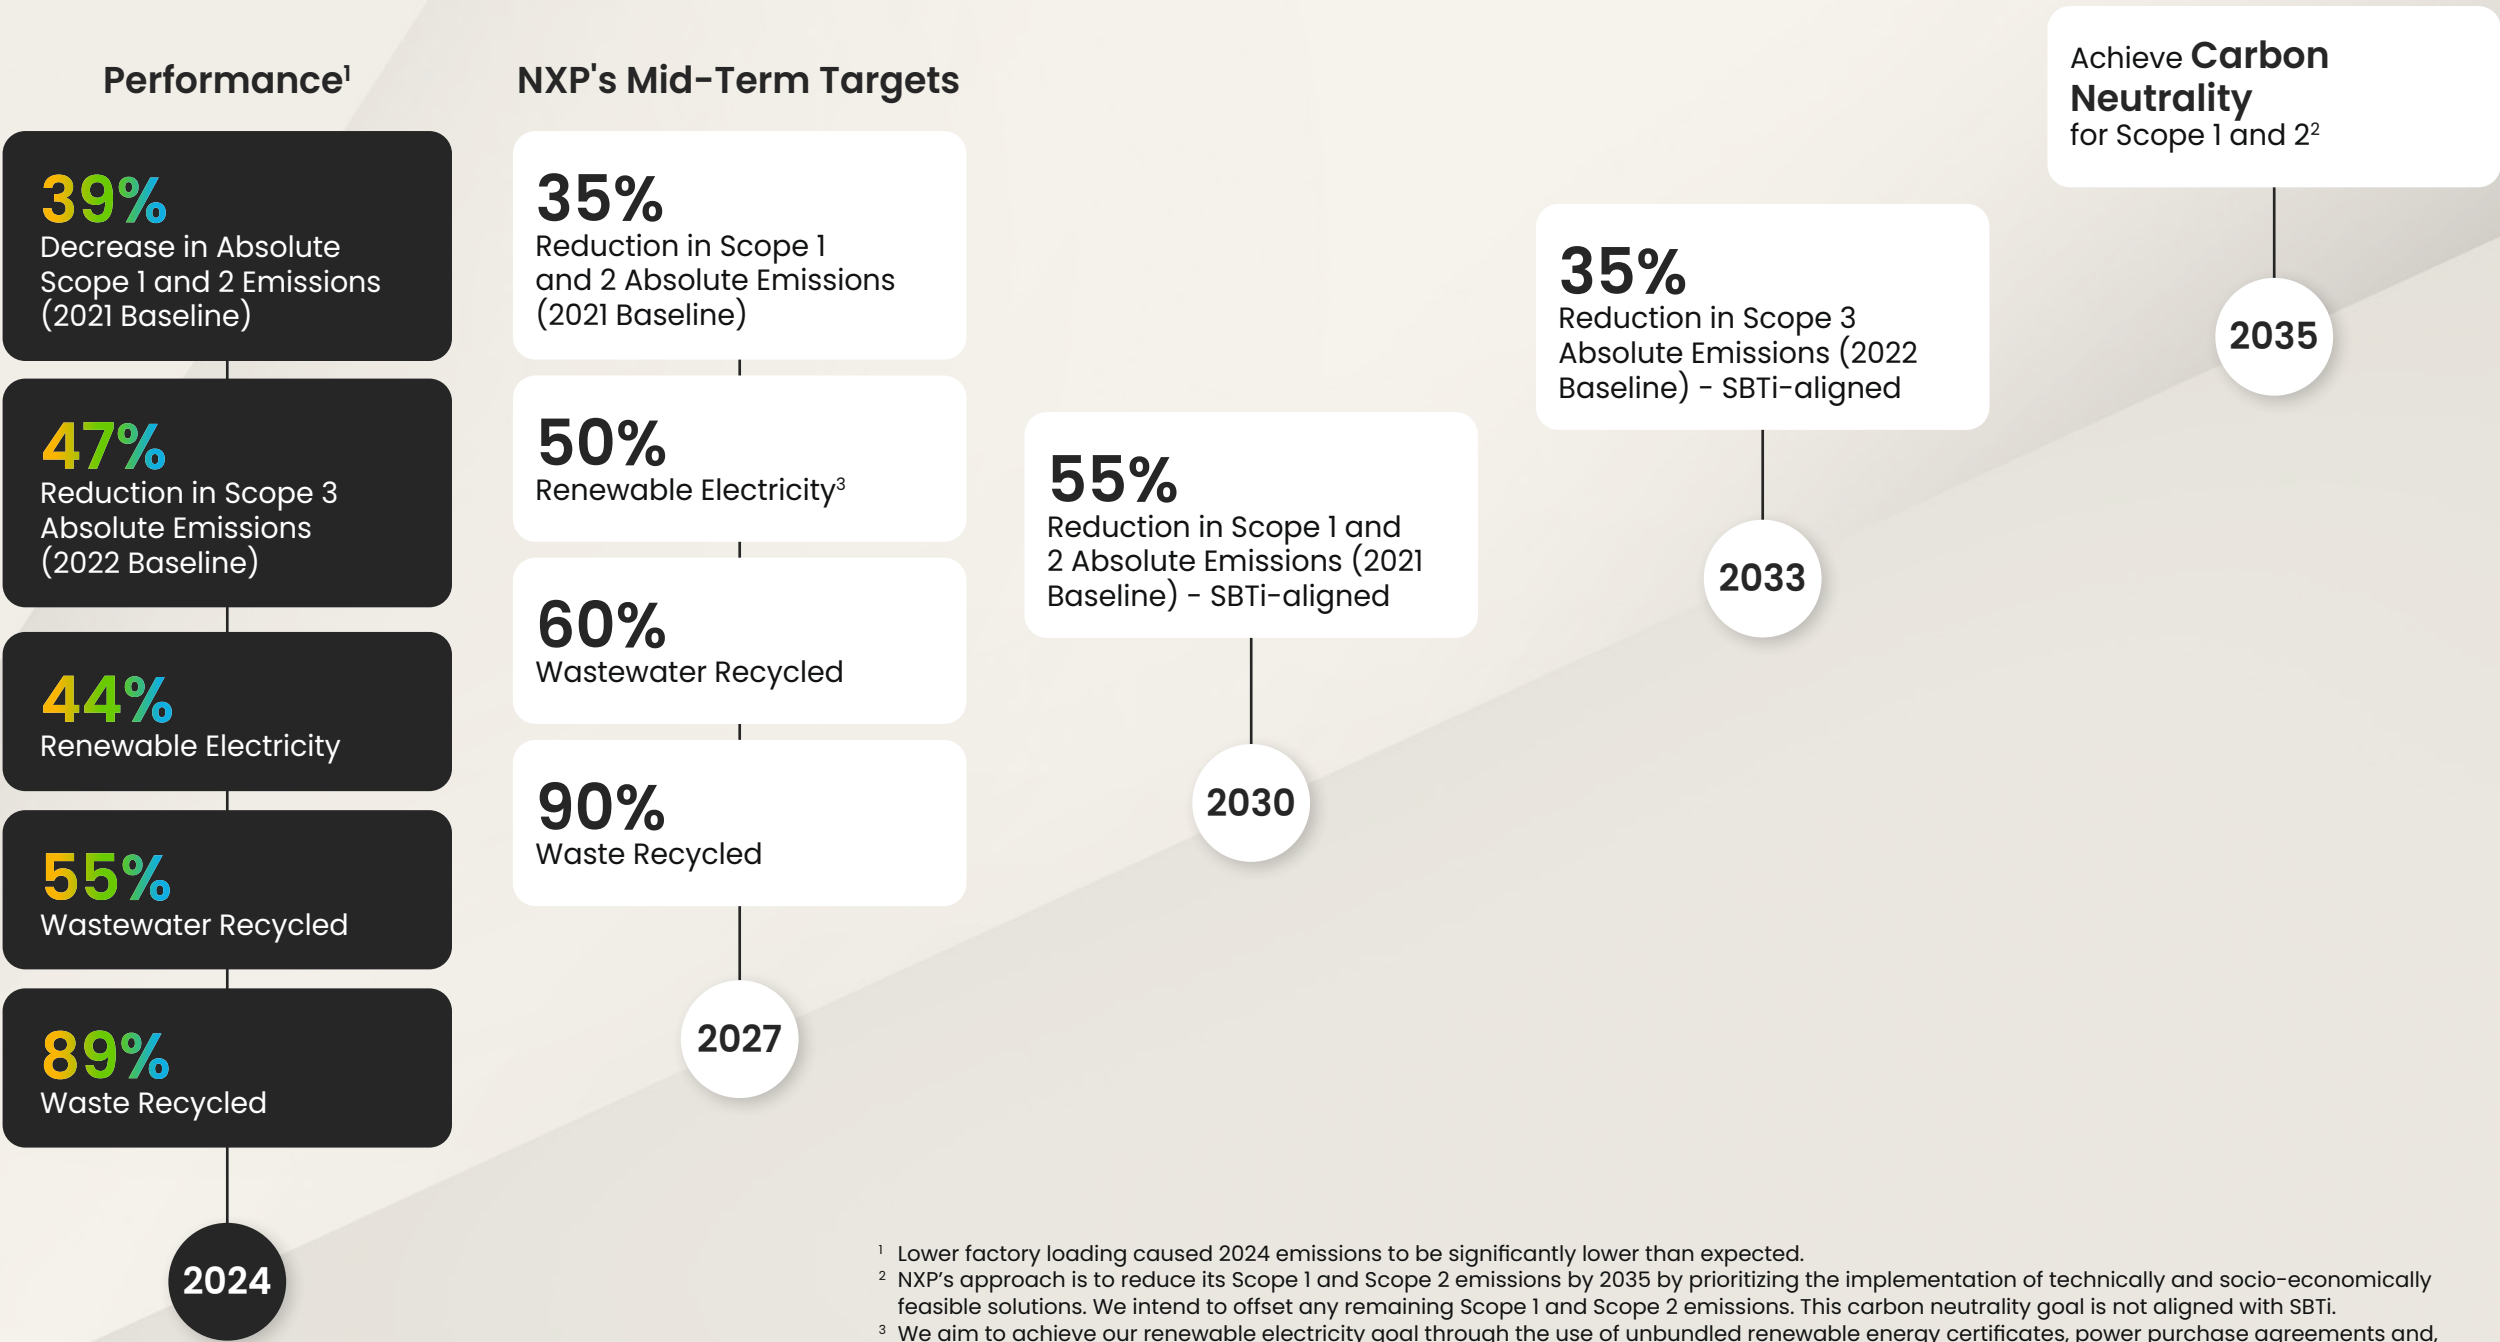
Performance¹

39%
Decrease in Absolute Scope 1 and 2 Emissions (2021 Baseline)

47%
Reduction in Scope 3 Absolute Emissions (2022 Baseline)

44%
Renewable Electricity

55%
Wastewater Recycled

89%
Waste Recycled

2024

NXP's Mid-Term Targets

35%
Reduction in Scope 1 and 2 Absolute Emissions (2021 Baseline)

50%
Renewable Electricity³

60%
Wastewater Recycled

90%
Waste Recycled

2027

55%
Reduction in Scope 1 and 2 Absolute Emissions (2021 Baseline) - SBTi-aligned

2030

35%
Reduction in Scope 3 Absolute Emissions (2022 Baseline) - SBTi-aligned

2033

Achieve Carbon Neutrality for Scope 1 and 2²

2035

¹ Lower factory loading caused 2024 emissions to be significantly lower than expected.
² NXP's approach is to reduce its Scope 1 and Scope 2 emissions by 2035 by prioritizing the implementation of technically and socio-economically feasible solutions. We intend to offset any remaining Scope 1 and Scope 2 emissions. This carbon neutrality goal is not aligned with SBTi.
³ We aim to achieve our renewable electricity goal through the use of unbundled renewable energy certificates, power purchase agreements and, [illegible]